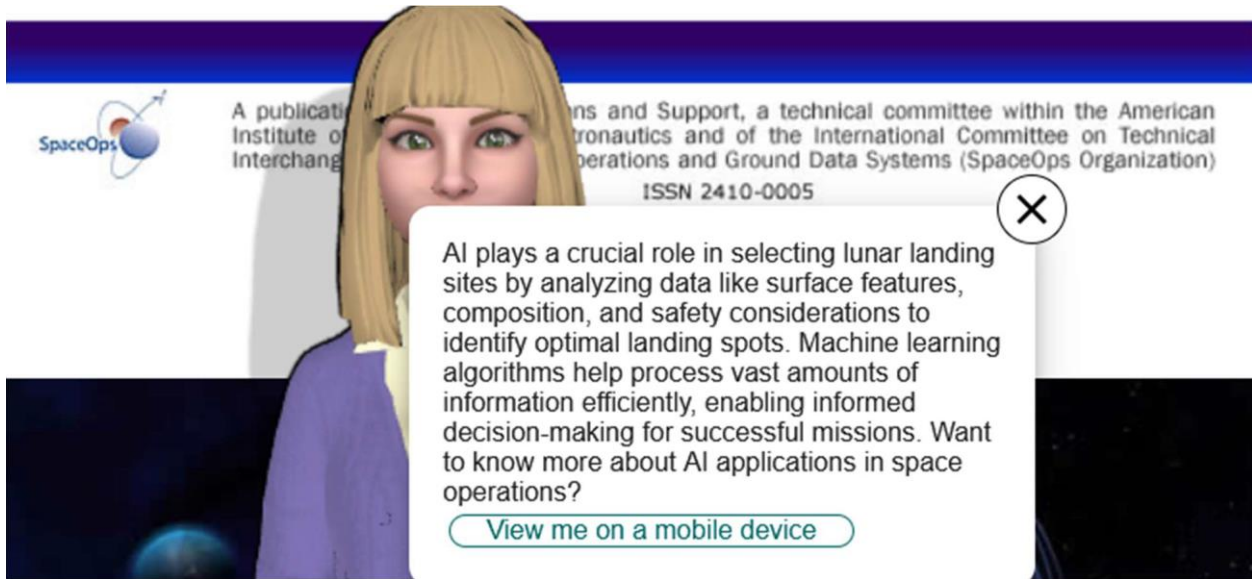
SpaceOps

A publicati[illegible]ns and Support, a technical committee within the American Institute o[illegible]tronautics and of the International Committee on Technical Interchang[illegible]perations and Ground Data Systems (SpaceOps Organization)

ISSN 2410-0005

AI plays a crucial role in selecting lunar landing sites by analyzing data like surface features, composition, and safety considerations to identify optimal landing spots. Machine learning algorithms help process vast amounts of information efficiently, enabling informed decision-making for successful missions. Want to know more about AI applications in space operations?

View me on a mobile device